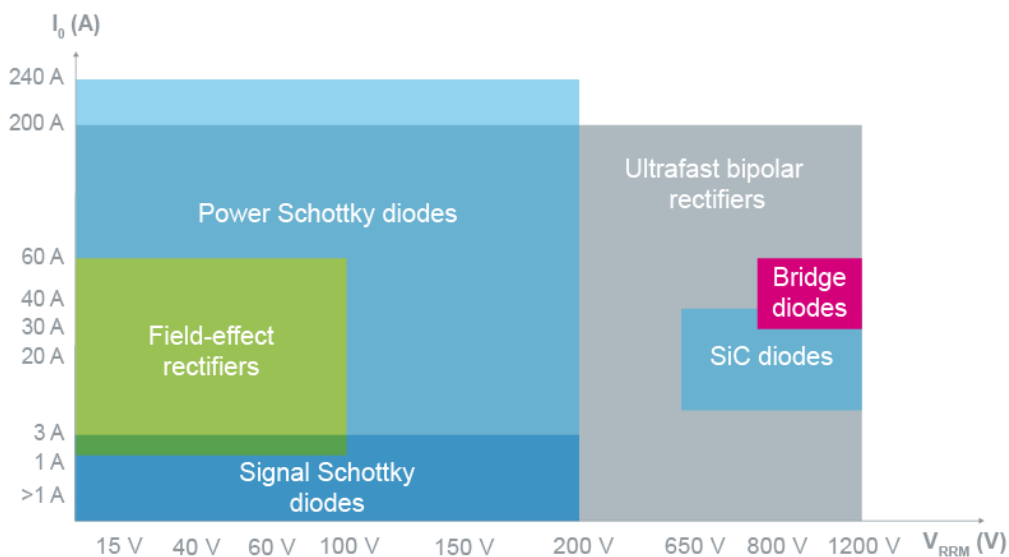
$I_0$ (A)

240 A
200 A
60 A
40 A
30 A
20 A
3 A
1 A
>1 A

Power Schottky diodes

Ultrafast bipolar rectifiers

Bridge diodes

SiC diodes

Field-effect rectifiers

Signal Schottky diodes

15 V 40 V 60 V 100 V 150 V 200 V 650 V 800 V 1200 V $V_{RRM}$ (V)